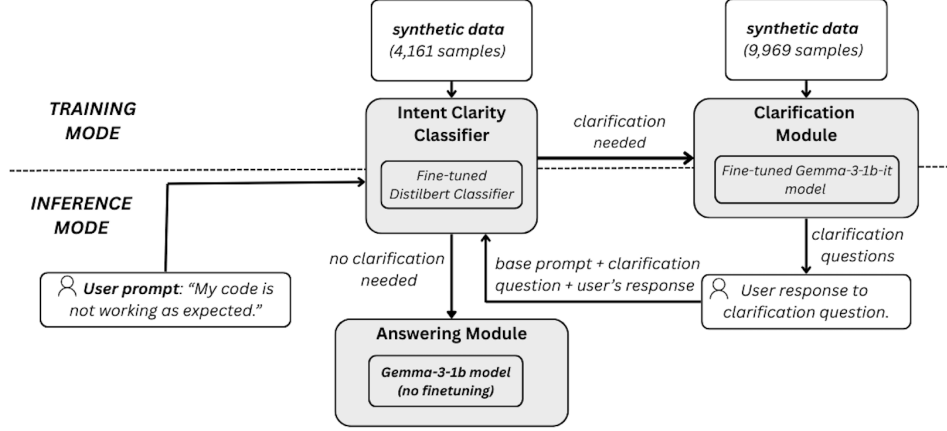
synthetic data
(4,161 samples)

synthetic data
(9,969 samples)

TRAINING MODE

Intent Clarity Classifier

Fine-tuned Distilbert Classifier

clarification needed

Clarification Module

Fine-tuned Gemma-3-1b-it model

INFERENCE MODE

no clarification needed

clarification questions

base prompt + clarification question + user's response

User prompt: "My code is not working as expected."

User response to clarification question.

Answering Module

Gemma-3-1b model (no finetuning)